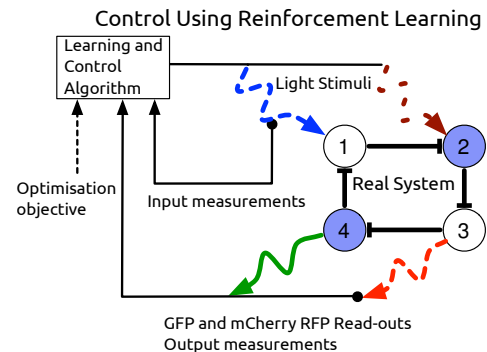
Control Using Reinforcement Learning

Learning and Control Algorithm

Light Stimuli

1

2

Real System

4

3

Optimisation objective

Input measurements

GFP and mCherry RFP Read-outs
Output measurements